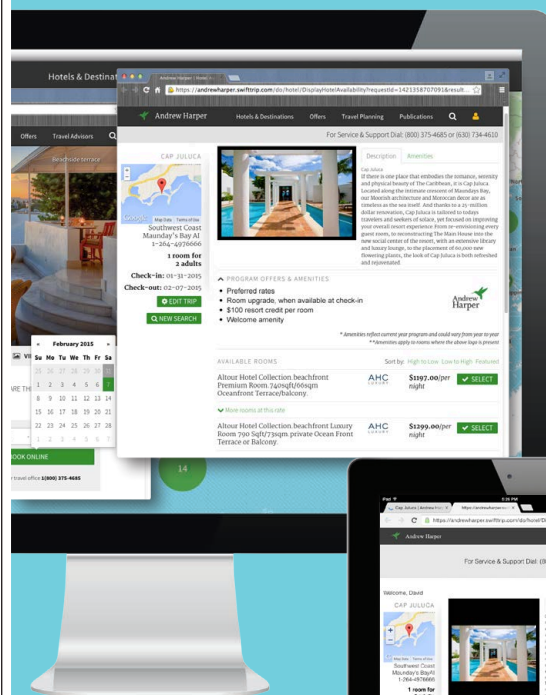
Hotels & Destinat

Offers Travel Advisors

Beachside terrace

Andrew Harper | Hotels

https://andrewharper.swifttrip.com/do/hotel/DisplayHotelAvailability?requestId=1421358707091&result...

Andrew Harper Hotels & Destinations Offers Travel Planning Publications

For Service & Support Dial: (800) 375-4685 or (630) 734-4610

CAP JULUCA

Map Data Terms of Use

Southwest Coast
Maunday's Bay AI
1-264-4976666

1 room for
2 adults

Check-in: 01-31-2015
Check-out: 02-07-2015

EDIT TRIP

NEW SEARCH

Description Amenities

Cap Juluca
If there is one place that embodies the romance, serenity and physical beauty of The Caribbean, it is Cap Juluca. Located along the intimate crescent of Maundays Bay, our Moorish architecture and Moroccan decor are as timeless as the sea itself. And thanks to a 25-million dollar renovation, Cap Juluca is tailored to todays travelers and seekers of solace, yet focused on improving your overall resort experience From re-envisioning every guest room, to reconstructing The Main House into the new social center of the resort, with an extensive library and luxury lounge, to the placement of 60,000 new flowering plants, the look of Cap Juluca is both refreshed and rejuvenated.

PROGRAM OFFERS & AMENITIES

• Preferred rates
• Room upgrade, when available at check-in
• $100 resort credit per room
• Welcome amenity

Andrew Harper

* Amenities reflect current year program and could vary from year to year
**Amenities apply to rooms where the above logo is present

AVAILABLE ROOMS Sort by: High to Low Low to High Featured

Altour Hotel Collection beachfront Premium Room.740sqft/66sqm Oceanfront Terrace/balcony. AHC LUXURY $1197.00/per night SELECT

More rooms at this rate

Altour Hotel Collection beachfront Luxury Room 790 Sqft/73sqm private Ocean Front Terrace or Balcony AHC LUXURY $1299.00/per night SELECT

February 2015
Su Mo Tu We Th Fr Sa
25 26 27 28 29 30 31
1 2 3 4 5 6 7
8 9 10 11 12 13 14
15 16 17 18 19 20 21
22 23 24 25 26 27 28
1 2 3 4 5 6 7

RE TH

OOK ONLINE

r travel office 1(800) 375-4685

14

iPad 3:26 PM

Cap Juluca | Andrew Harp https://andrewharper.sw

https://andrewharper.swifttrip.com/do/hotel/D

Andrew Harper

For Service & Support Dial: (800

Welcome, David

CAP JULUCA

Southwest Coast
Maunday's Bay AI
1-264-4976666

1 room for